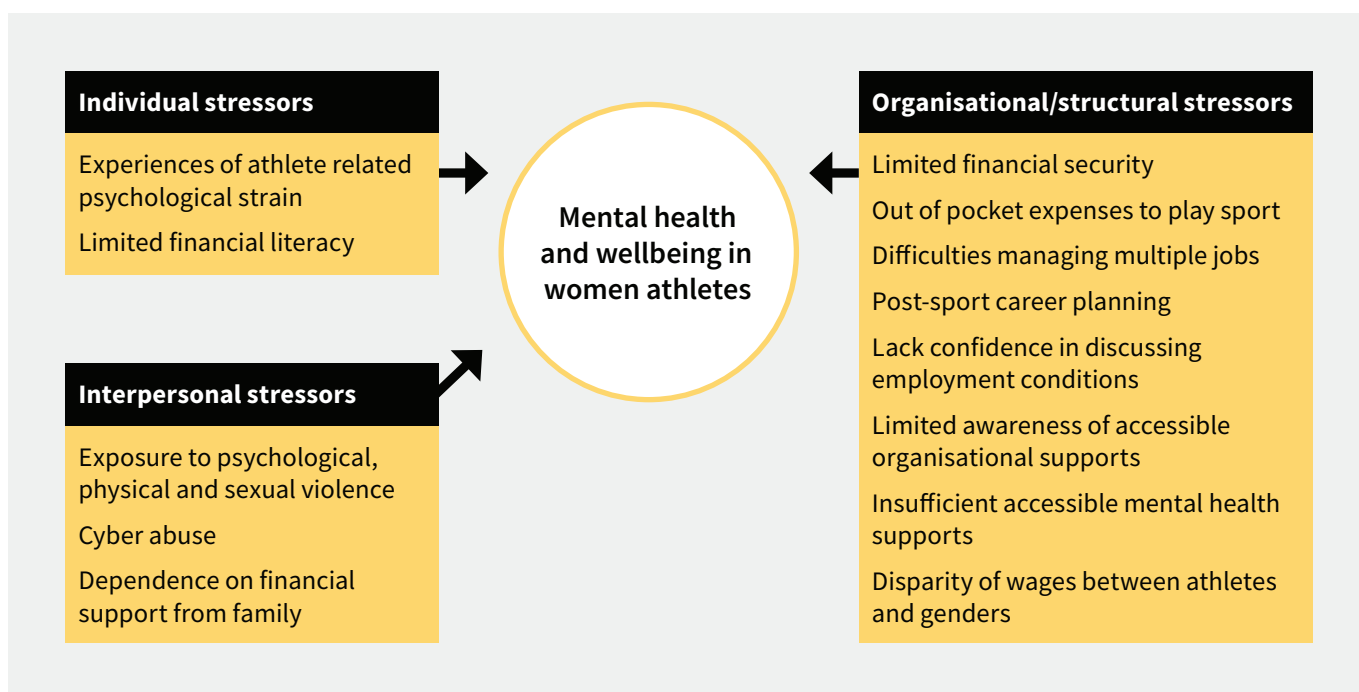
Individual stressors

Experiences of athlete related psychological strain

Limited financial literacy

Interpersonal stressors

Exposure to psychological, physical and sexual violence

Cyber abuse

Dependence on financial support from family

Mental health and wellbeing in women athletes

Organisational/structural stressors

Limited financial security

Out of pocket expenses to play sport

Difficulties managing multiple jobs

Post-sport career planning

Lack confidence in discussing employment conditions

Limited awareness of accessible organisational supports

Insufficient accessible mental health supports

Disparity of wages between athletes and genders